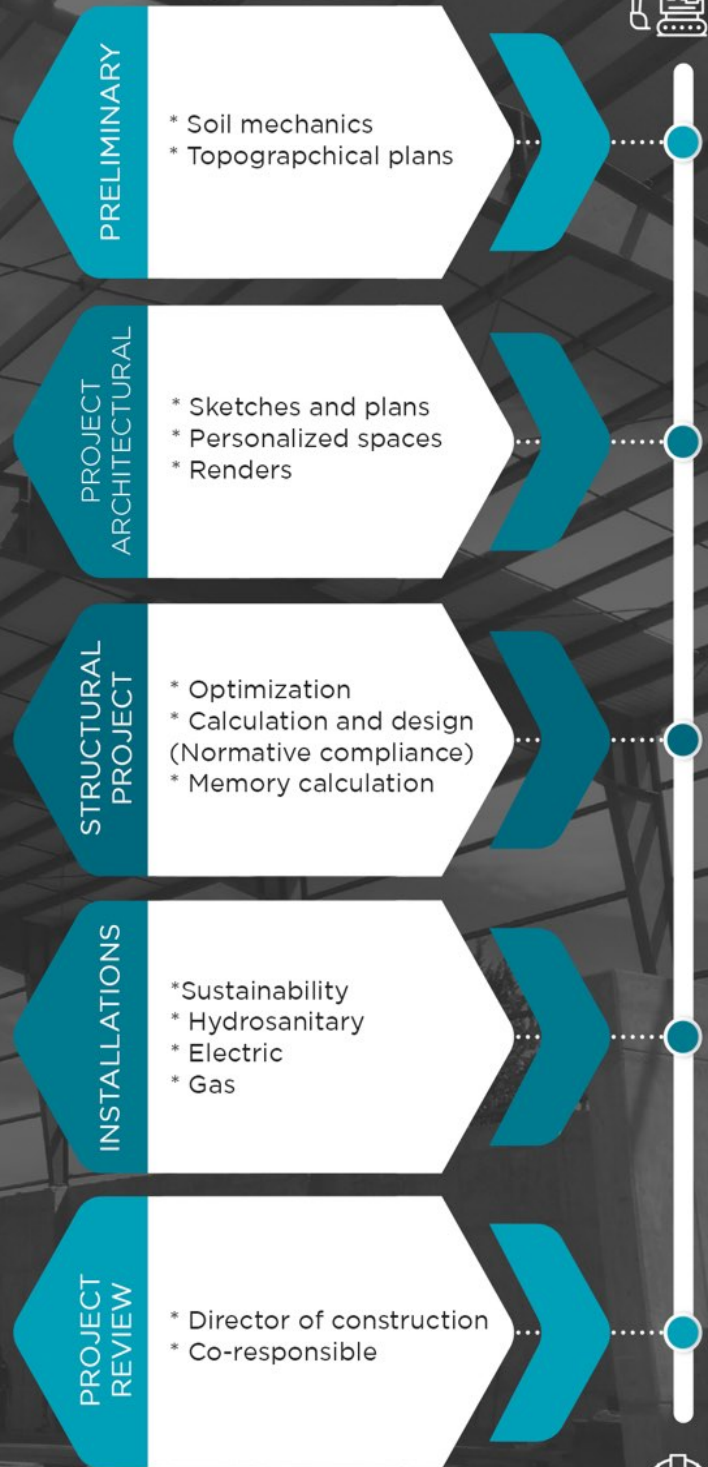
PRELIMINARY

* Soil mechanics
* Topograpchical plans

PROJECT ARCHITECTURAL

* Sketches and plans
* Personalized spaces
* Renders

STRUCTURAL PROJECT

* Optimization
* Calculation and design (Normative compliance)
* Memory calculation

INSTALLATIONS

*Sustainability
* Hydrosanitary
* Electric
* Gas

PROJECT REVIEW

* Director of construction
* Co-responsible